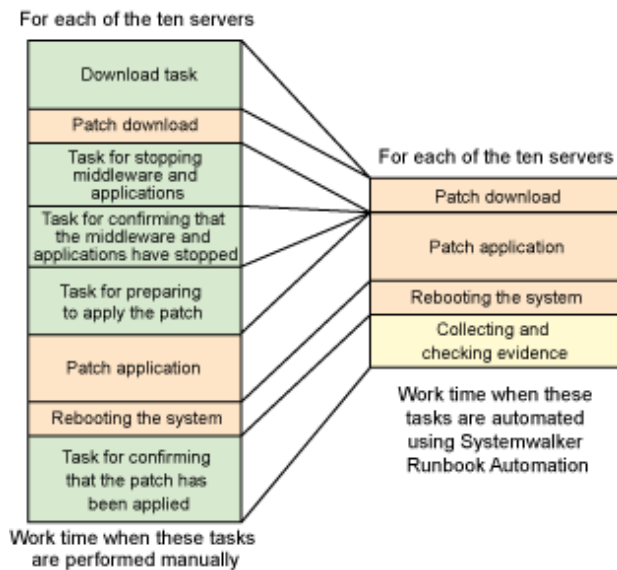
For each of the ten servers

Download task

Patch download

Task for stopping middleware and applications

Task for confirming that the middleware and applications have stopped

Task for preparing to apply the patch

Patch application

Rebooting the system

Task for confirming that the patch has been applied

Work time when these tasks are performed manually

For each of the ten servers

Patch download

Patch application

Rebooting the system

Collecting and checking evidence

Work time when these tasks are automated using Systemwalker Runbook Automation